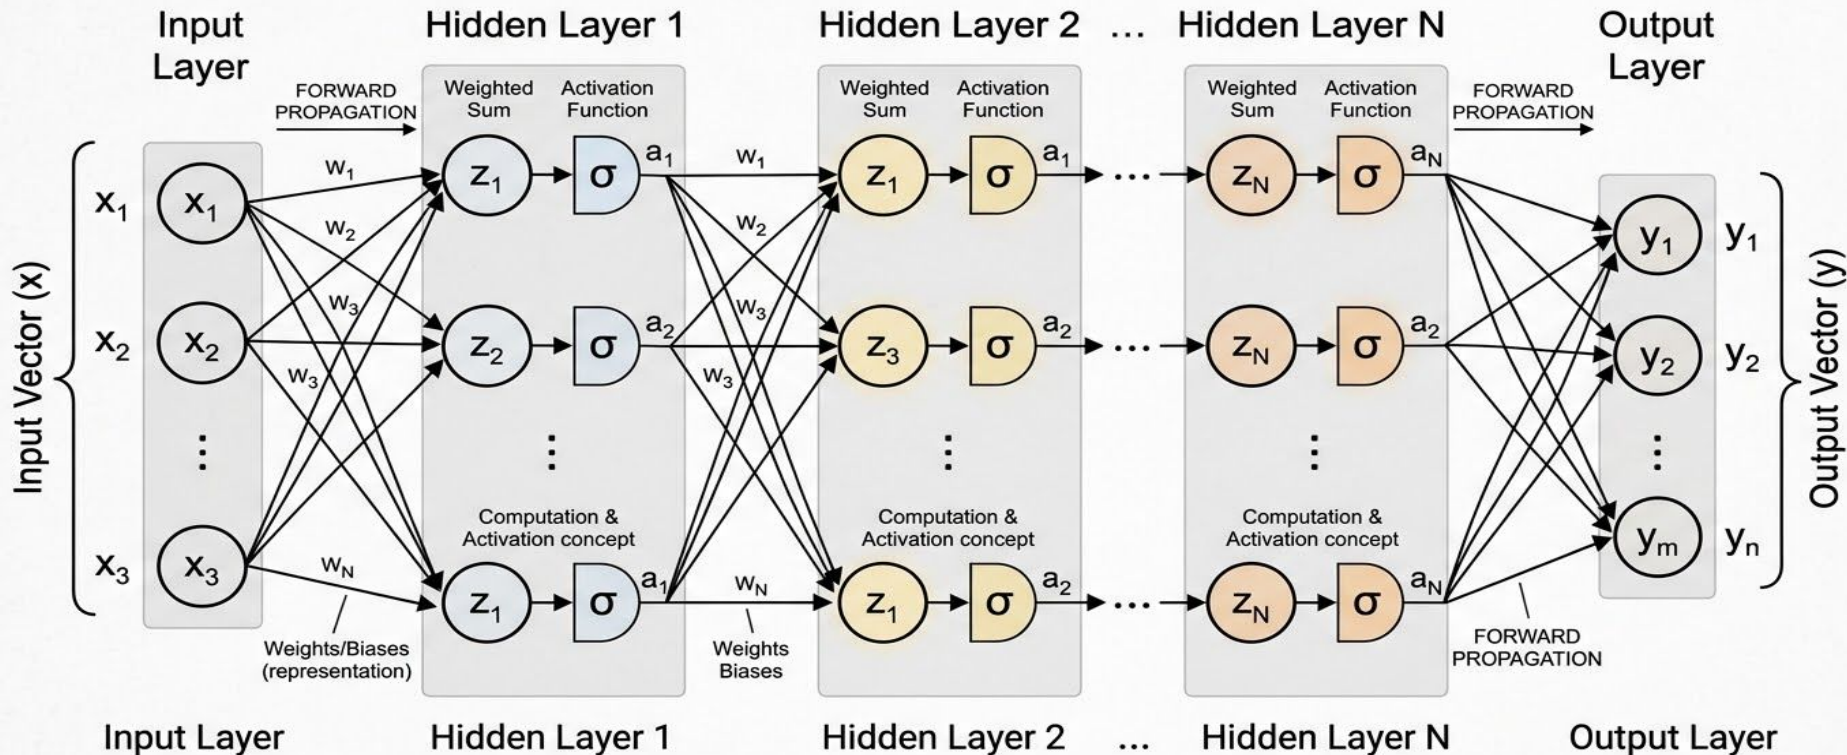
Input Layer

Hidden Layer 1

Hidden Layer 2

...

Hidden Layer N

Output Layer

FORWARD PROPAGATION

Weighted Sum

Activation Function

Weighted Sum

Activation Function

Weighted Sum

Activation Function

FORWARD PROPAGATION

Input Vector (x)

$x_1$ $x_1$

$x_2$ $x_2$

⋮

$x_3$ $x_3$

$w_1$ $w_2$ $w_3$ $w_3$ $w_N$

$z_1$ σ $a_1$

$z_2$ σ $a_2$

⋮

Computation & Activation concept

$z_1$ σ $a_1$

$w_1$ $w_2$ $w_3$ $w_3$ $w_N$

$z_1$ σ $a_1$

$z_3$ σ $a_2$

⋮

Computation & Activation concept

$z_1$ σ $a_2$

$z_N$ σ $a_N$

$z_N$ σ $a_2$

⋮

Computation & Activation concept

$z_N$ σ $a_N$

$y_1$ $y_1$

$y_2$ $y_2$

⋮

$y_m$ $y_n$

Output Vector (y)

Weights/Biases (representation)

Weights Biases

FORWARD PROPAGATION

Input Layer

Hidden Layer 1

Hidden Layer 2

...

Hidden Layer N

Output Layer